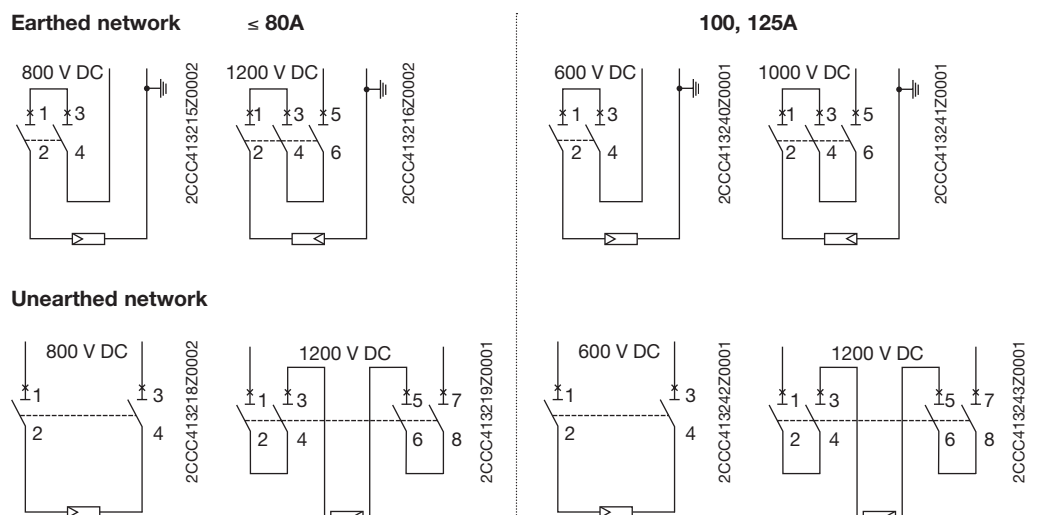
Earthed network ≤ 80A

100, 125A

800 V DC
1 3
2 4
2CCC413215Z0002

1200 V DC
1 3 5
2 4 6
2CCC413216Z0002

600 V DC
1 3
2 4
2CCC413240Z0001

1000 V DC
1 3 5
2 4 6
2CCC413241Z0001

Unearthed network

800 V DC
1 3
2 4
2CCC413218Z0002

1200 V DC
1 3 5 7
2 4 6 8
2CCC413219Z0001

600 V DC
1 3
2 4
2CCC413242Z0001

1200 V DC
1 3 5 7
2 4 6 8
2CCC413243Z0001